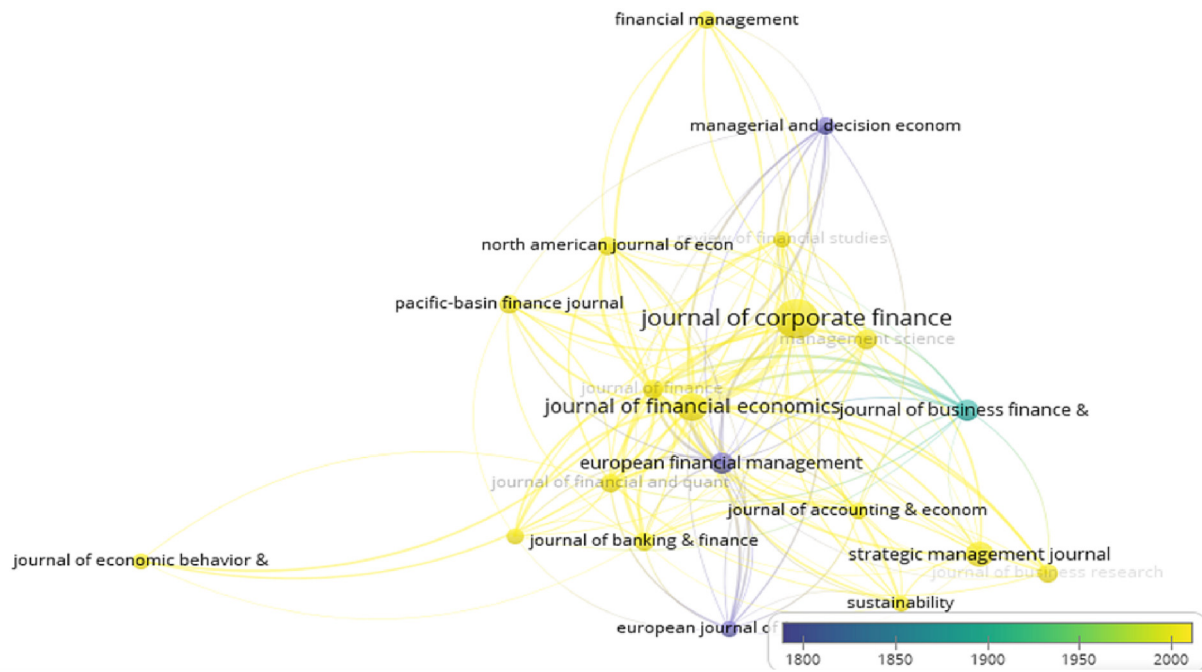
financial management

managerial and decision econom

north american journal of econ

review of financial studies

pacific-basin finance journal

journal of corporate finance

management science

journal of finance

journal of financial economics

journal of business finance &

european financial management

journal of financial and quant

journal of accounting & econom

journal of banking & finance

strategic management journal

journal of business research

journal of economic behavior &

sustainability

european journal of

1800

1850

1900

1950

2000